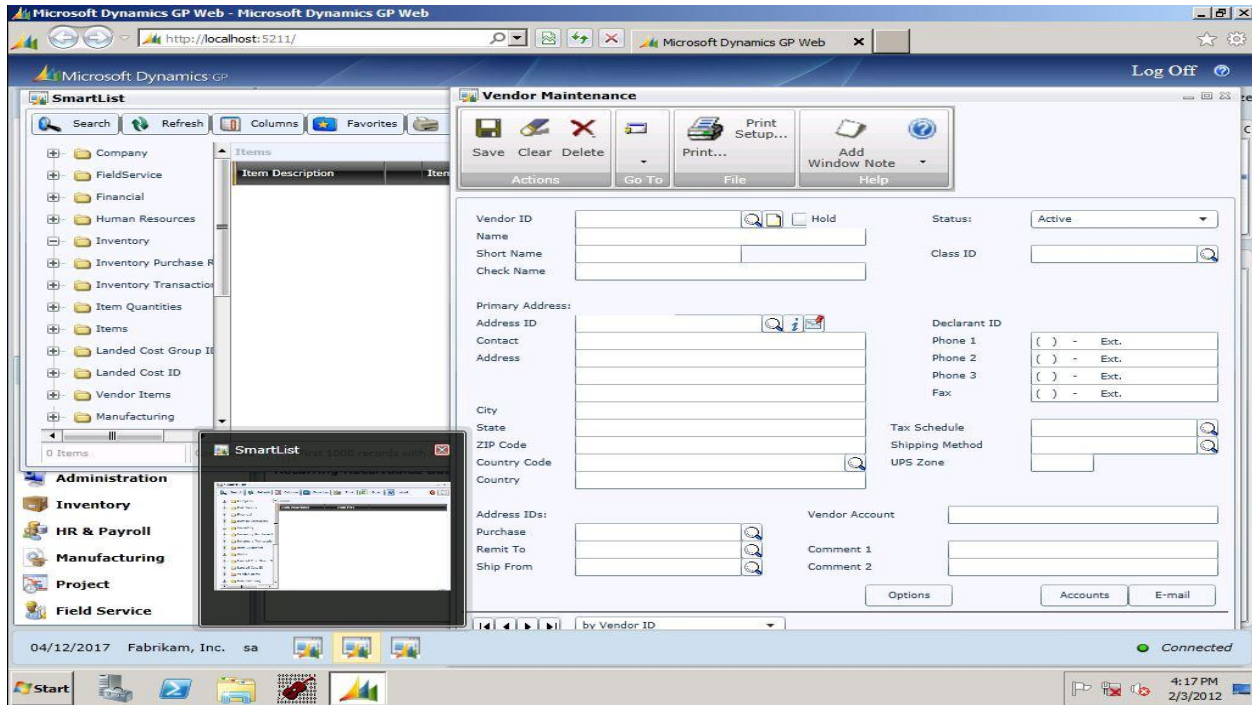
Microsoft Dynamics GP Web - Microsoft Dynamics GP Web

http://localhost:5211/

Microsoft Dynamics GP Web

Microsoft Dynamics GP

Log Off

SmartList

Search Refresh Columns Favorites

Company
FieldService
Financial
Human Resources
Inventory
Inventory Purchase R
Inventory Transactio
Item Quantities
Items
Landed Cost Group II
Landed Cost ID
Vendor Items
Manufacturing

Items

Item Description

Iten

0 Items

SmartList

Administration
Inventory
HR & Payroll
Manufacturing
Project
Field Service

Vendor Maintenance

Save Clear Delete
Actions

Go To

Print Setup...
Print...
File

Add Window Note
Help

Vendor ID
Hold
Status: Active
Name
Short Name
Class ID
Check Name

Primary Address:
Address ID
Declarant ID
Contact
Phone 1 ( ) - Ext.
Address
Phone 2 ( ) - Ext.
Phone 3 ( ) - Ext.
Fax ( ) - Ext.
City
State
Tax Schedule
ZIP Code
Shipping Method
Country Code
UPS Zone
Country

Address IDs:
Vendor Account
Purchase
Remit To
Comment 1
Ship From
Comment 2

Options
Accounts
E-mail

by Vendor ID

04/12/2017 Fabrikam, Inc. sa

Connected

Start

4:17 PM
2/3/2012